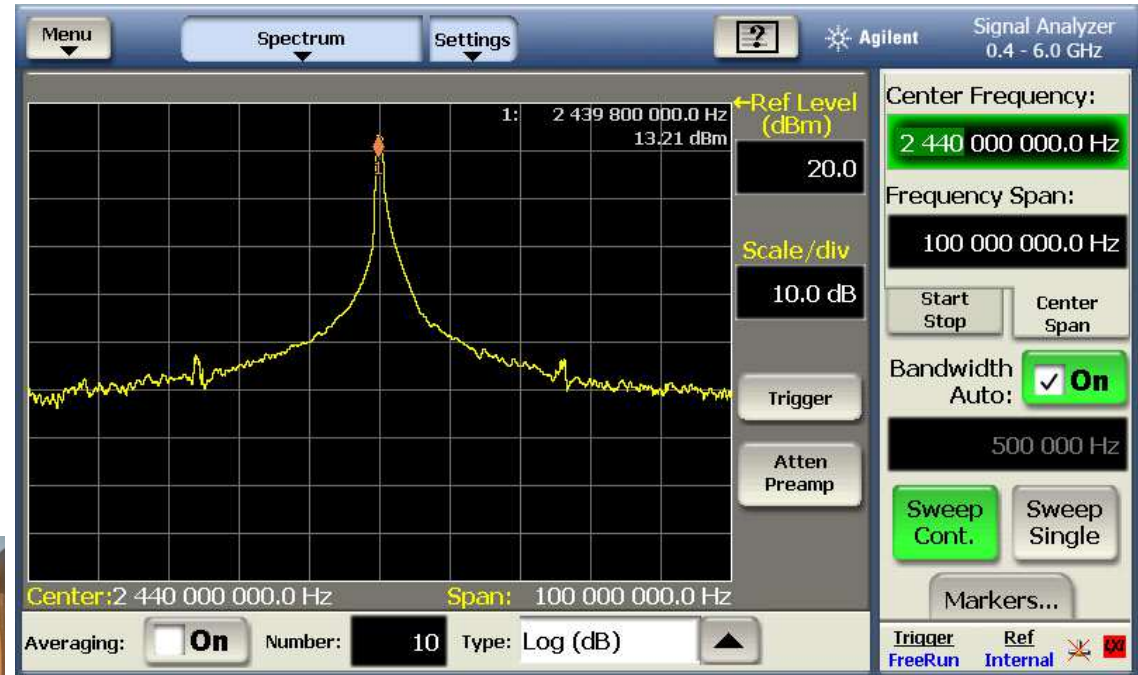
Menu

Spectrum

Settings

?

Agilent

Signal Analyzer
0.4 - 6.0 GHz

1: 2 439 800 000.0 Hz
13.21 dBm

←Ref Level (dBm)

20.0

Scale/div

10.0 dB

Trigger

Atten Preamp

Center:2 440 000 000.0 Hz

Span: 100 000 000.0 Hz

Center Frequency:

2 440 000 000.0 Hz

Frequency Span:

100 000 000.0 Hz

Start Stop

Center Span

Bandwidth Auto:

✓ On

500 000 Hz

Sweep Cont.

Sweep Single

Markers...

Averaging:

On

Number:

10

Type: Log (dB)

Trigger
FreeRun

Ref
Internal